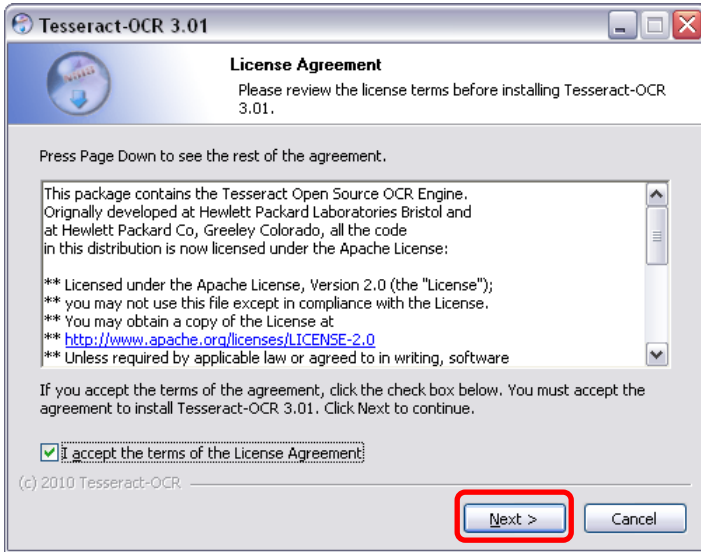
Tesseract-OCR 3.01

License Agreement

Please review the license terms before installing Tesseract-OCR 3.01.

Press Page Down to see the rest of the agreement.

This package contains the Tesseract Open Source OCR Engine.
Orignally developed at Hewlett Packard Laboratories Bristol and
at Hewlett Packard Co, Greeley Colorado, all the code
in this distribution is now licensed under the Apache License:

** Licensed under the Apache License, Version 2.0 (the "License");
** you may not use this file except in compliance with the License.
** You may obtain a copy of the License at
** http://www.apache.org/licenses/LICENSE-2.0
** Unless required by applicable law or agreed to in writing, software

If you accept the terms of the agreement, click the check box below. You must accept the agreement to install Tesseract-OCR 3.01. Click Next to continue.

I accept the terms of the License Agreement

(c) 2010 Tesseract-OCR

Next >

Cancel